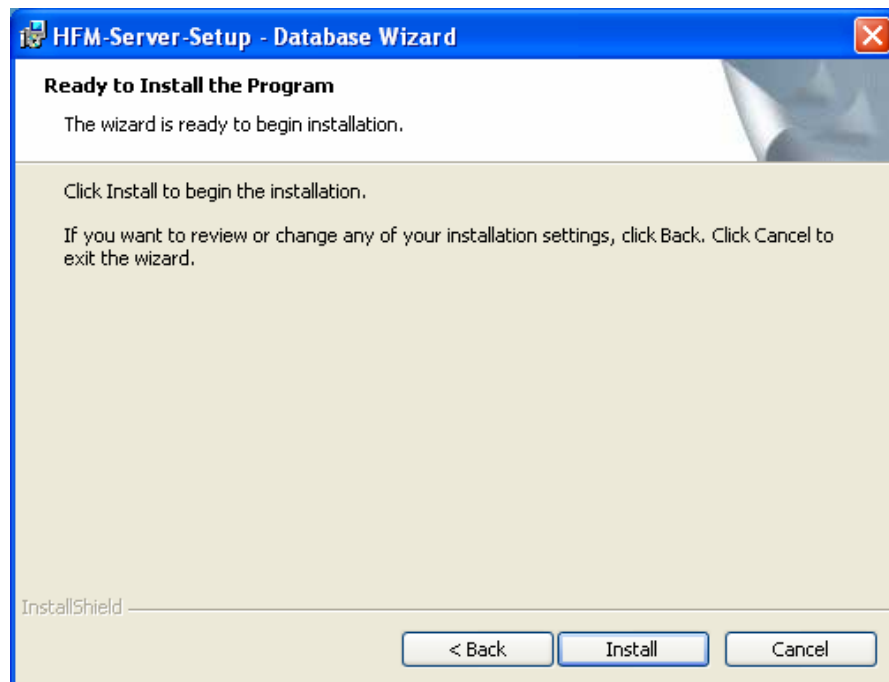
HFM-Server-Setup - Database Wizard

Ready to Install the Program

The wizard is ready to begin installation.

Click Install to begin the installation.

If you want to review or change any of your installation settings, click Back. Click Cancel to exit the wizard.

InstallShield

< Back

Install

Cancel